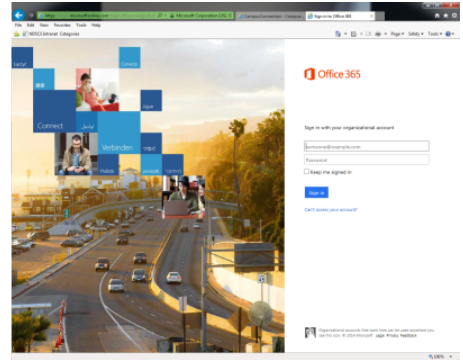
File Edit View Favorites Tools Help

NOSCS Intranet Categories

Microsoft Corporation [US]

Campus Connection

Sign in to Office 365

Page Safety Tools

Connect

Verbinden

Office 365

Sign in with your organizational account

someone@example.com

Password

Keep me signed in

Sign in

Can't access your account?

Organizational accounts that work here can be used anywhere you see this icon. © 2014 Microsoft Legal Privacy Feedback

100%